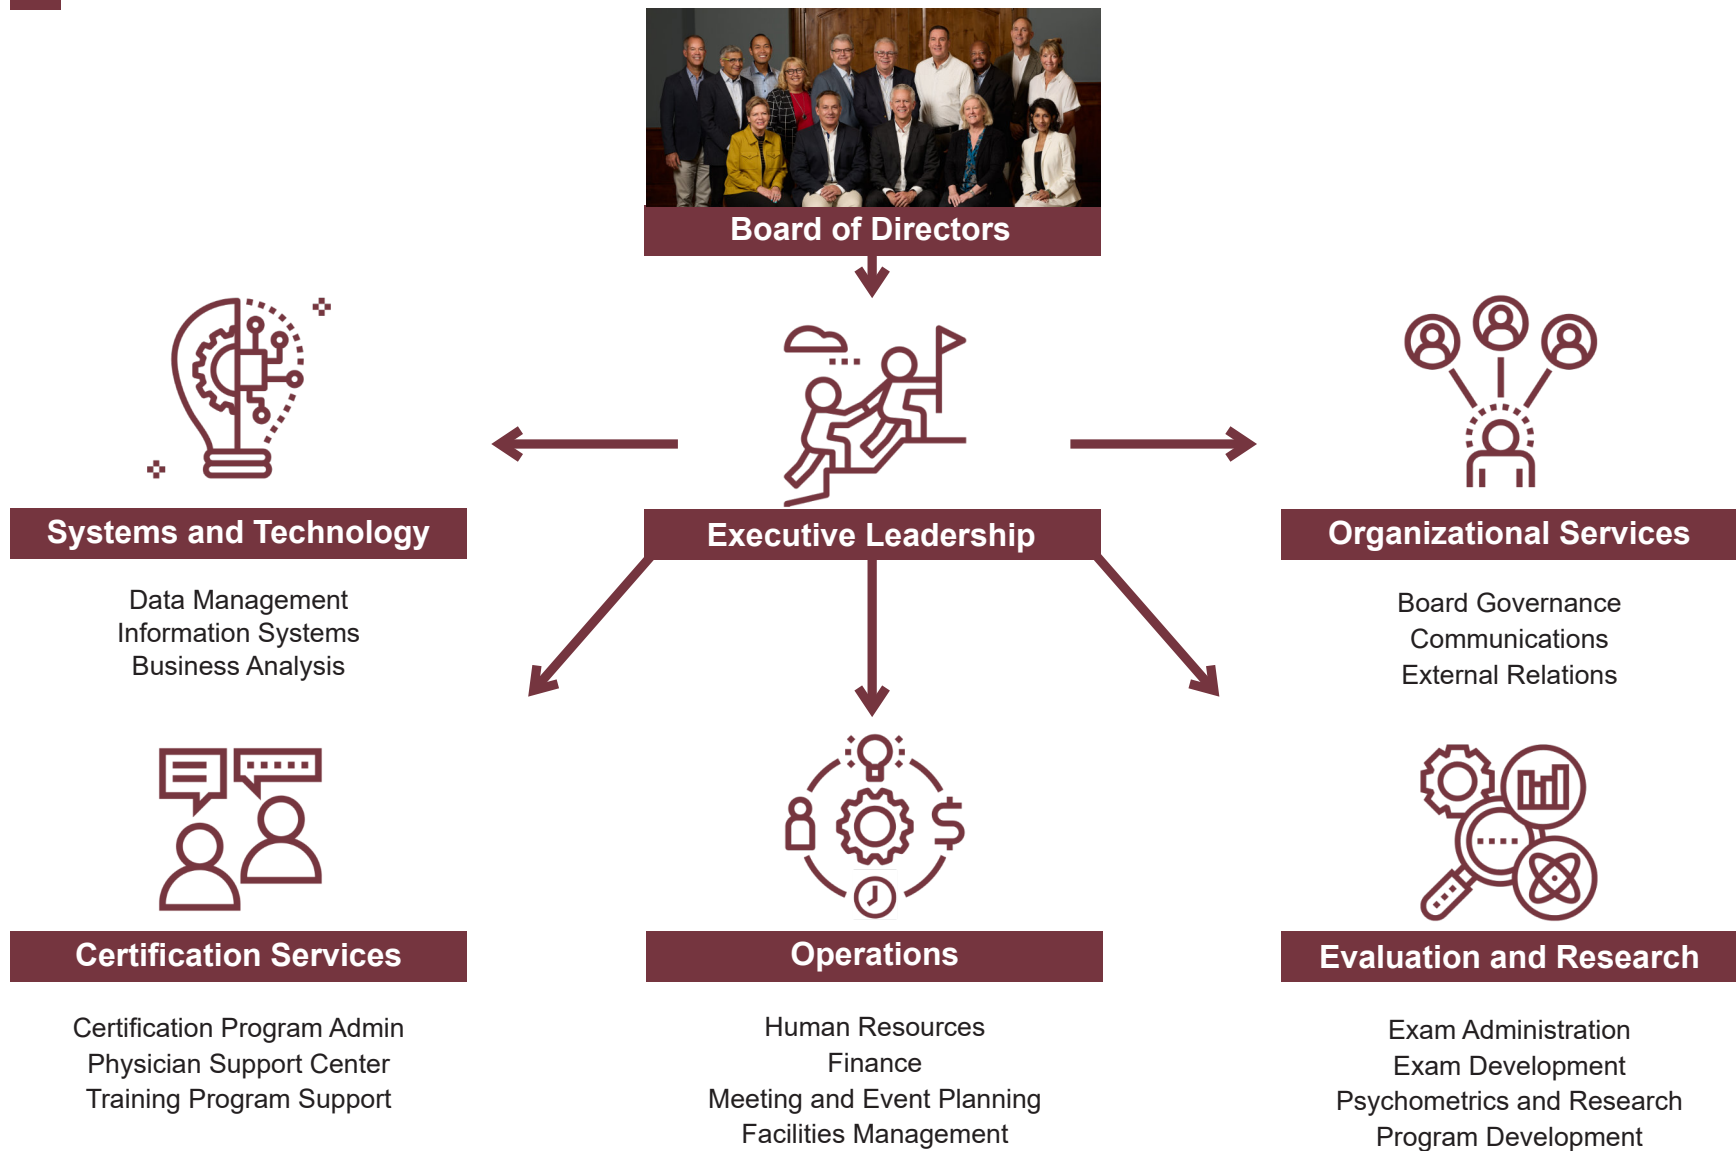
Board of Directors

Executive Leadership

Systems and Technology

Data Management
Information Systems
Business Analysis

Organizational Services

Board Governance
Communications
External Relations

Certification Services

Certification Program Admin
Physician Support Center
Training Program Support

Operations

Human Resources
Finance
Meeting and Event Planning
Facilities Management

Evaluation and Research

Exam Administration
Exam Development
Psychometrics and Research
Program Development